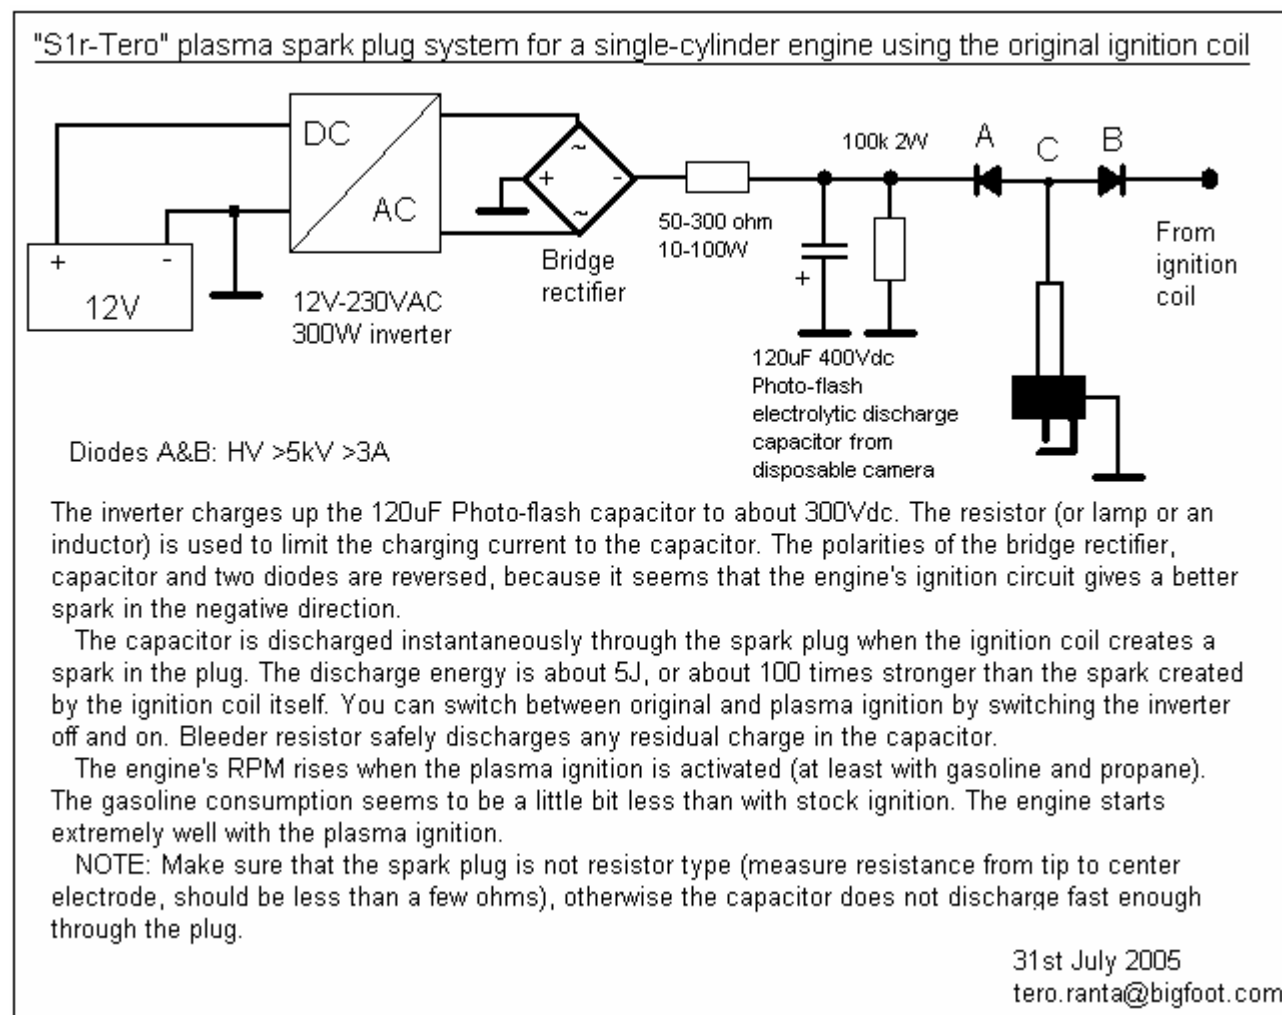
"S1r-Tero" plasma spark plug system for a single-cylinder engine using the original ignition coil

DC
AC
+
-
12V
12V-230VAC
300W inverter
~
+
-
~
Bridge rectifier
50-300 ohm
10-100W
100k 2W
A
C
B
+
From ignition coil
120uF 400Vdc
Photo-flash electrolytic discharge capacitor from disposable camera

Diodes A&B: HV >5kV >3A

The inverter charges up the 120uF Photo-flash capacitor to about 300Vdc. The resistor (or lamp or an inductor) is used to limit the charging current to the capacitor. The polarities of the bridge rectifier, capacitor and two diodes are reversed, because it seems that the engine's ignition circuit gives a better spark in the negative direction.

The capacitor is discharged instantaneously through the spark plug when the ignition coil creates a spark in the plug. The discharge energy is about 5J, or about 100 times stronger than the spark created by the ignition coil itself. You can switch between original and plasma ignition by switching the inverter off and on. Bleeder resistor safely discharges any residual charge in the capacitor.

The engine's RPM rises when the plasma ignition is activated (at least with gasoline and propane). The gasoline consumption seems to be a little bit less than with stock ignition. The engine starts extremely well with the plasma ignition.

NOTE: Make sure that the spark plug is not resistor type (measure resistance from tip to center electrode, should be less than a few ohms), otherwise the capacitor does not discharge fast enough through the plug.

31st July 2005
tero.ranta@bigfoot.com